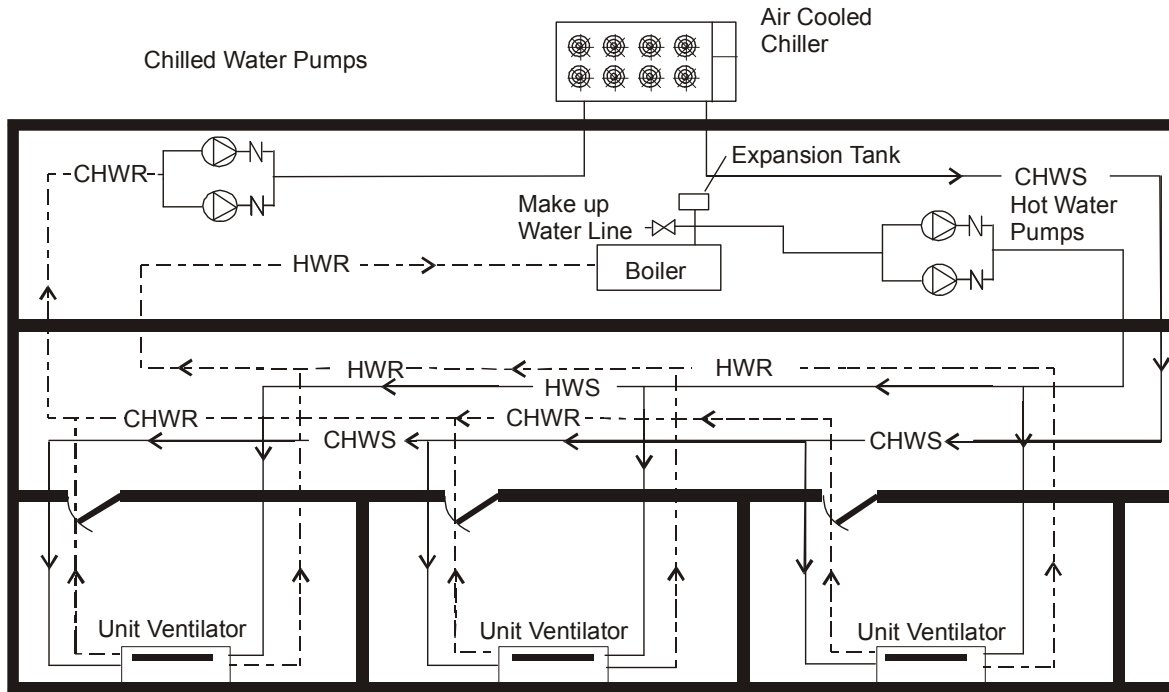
Air Cooled Chiller

Chilled Water Pumps

CHWR

Expansion Tank

CHWS

Make up Water Line

Hot Water Pumps

HWR

Boiler

HWR

HWR

HWS

CHWR

CHWR

CHWS

CHWS

Unit Ventilator

Unit Ventilator

Unit Ventilator